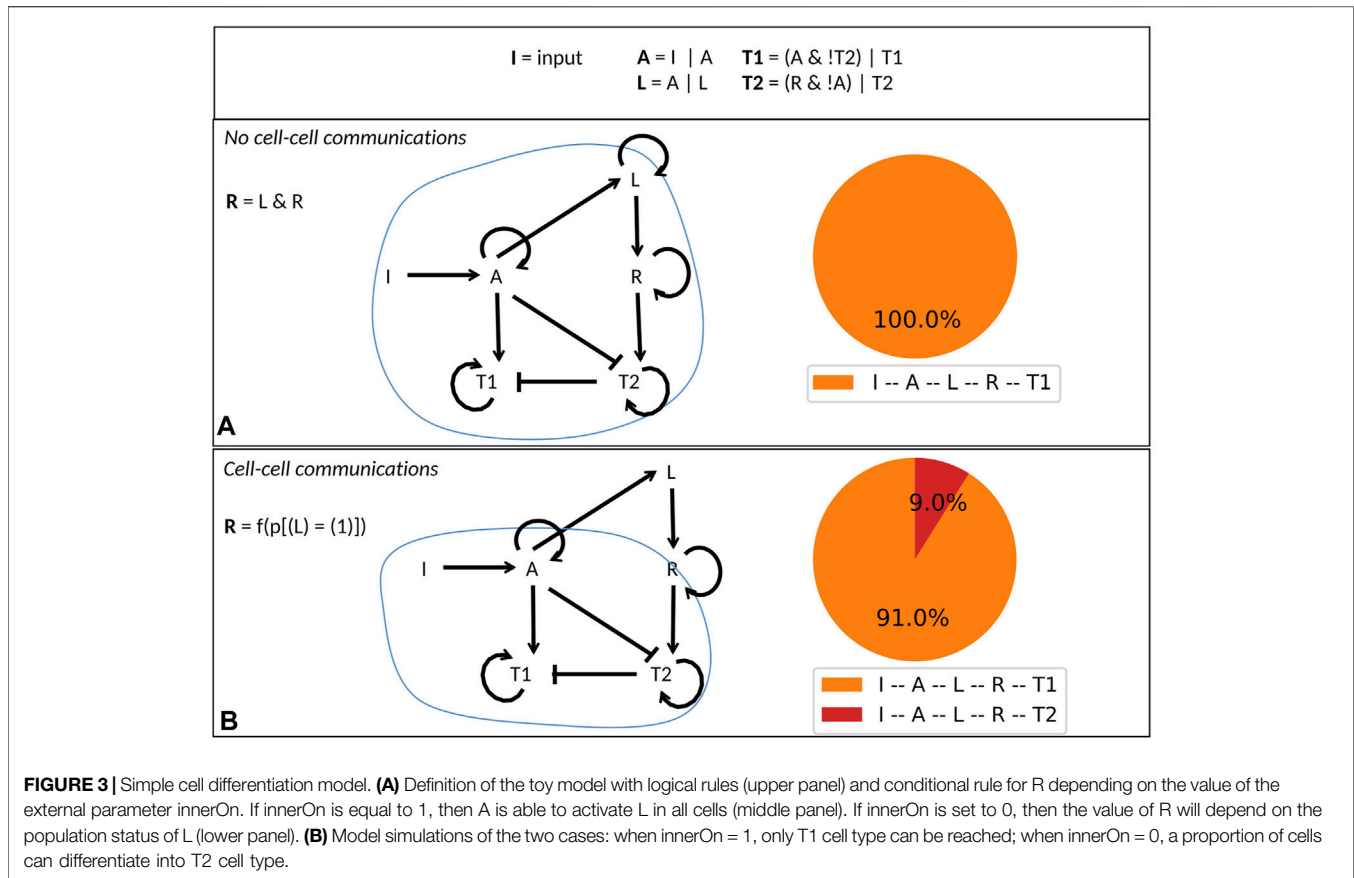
**I** = input **A** = I | A **T1** = (A & !T2) | T1
**L** = A | L **T2** = (R & !A) | T2

*No cell-cell communications*

**R** = L & R

L

I A R

T1 T2

100.0%

I -- A -- L -- R -- T1

**A**

*Cell-cell communications*

**R** = f(p[(L) = (1)])

L

I A R

T1 T2

9.0%

91.0%

I -- A -- L -- R -- T1

I -- A -- L -- R -- T2

**B**

**FIGURE 3 |** Simple cell differentiation model. **(A)** Definition of the toy model with logical rules (upper panel) and conditional rule for R depending on the value of the external parameter innerOn. If innerOn is equal to 1, then A is able to activate L in all cells (middle panel). If innerOn is set to 0, then the value of R will depend on the population status of L (lower panel). **(B)** Model simulations of the two cases: when innerOn = 1, only T1 cell type can be reached; when innerOn = 0, a proportion of cells can differentiate into T2 cell type.